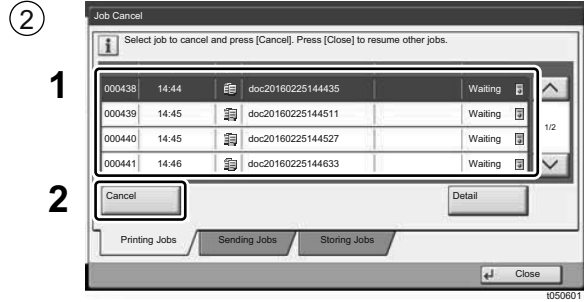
②

Job Cancel

Select job to cancel and press [Cancel]. Press [Close] to resume other jobs.

1

| 000438 | 14:44 | doc20160225144435 | Waiting |
|---|---|---|---|
| 000439 | 14:45 | doc20160225144511 | Waiting |
| 000440 | 14:45 | doc20160225144527 | Waiting |
| 000441 | 14:46 | doc20160225144633 | Waiting |

1/2

2

Cancel

Detail

Printing Jobs

Sending Jobs

Storing Jobs

Close

t050601